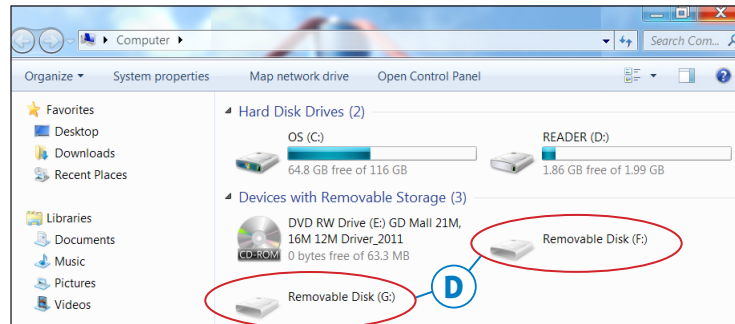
Computer ▸

Search Com...

Organize ▾ System properties Map network drive Open Control Panel

Favorites
Desktop
Downloads
Recent Places

Libraries
Documents
Music
Pictures
Videos

Hard Disk Drives (2)

OS (C:)
64.8 GB free of 116 GB

READER (D:)
1.86 GB free of 1.99 GB

Devices with Removable Storage (3)

CD-ROM
DVD RW Drive (E:) GD Mall 21M, 16M 12M Driver_2011
0 bytes free of 63.3 MB

Removable Disk (F:)

D

Removable Disk (G:)